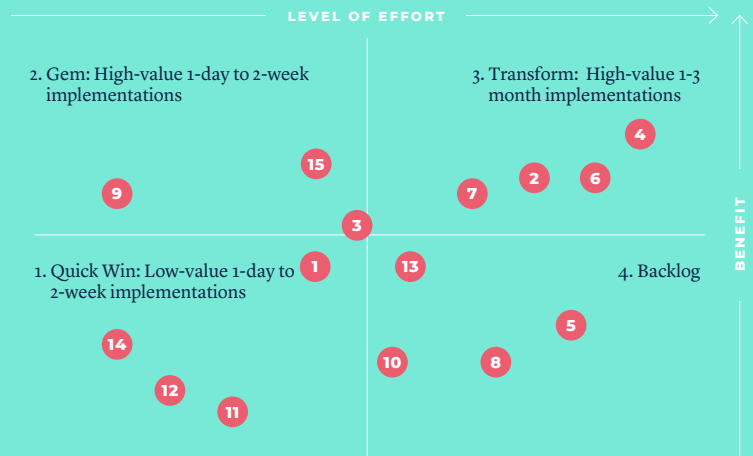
LEVEL OF EFFORT

BENEFIT

2. Gem: High-value 1-day to 2-week implementations

3. Transform: High-value 1-3 month implementations

4

15

2

6

9

7

3

1

13

1. Quick Win: Low-value 1-day to 2-week implementations

4. Backlog

5

14

10

8

12

11